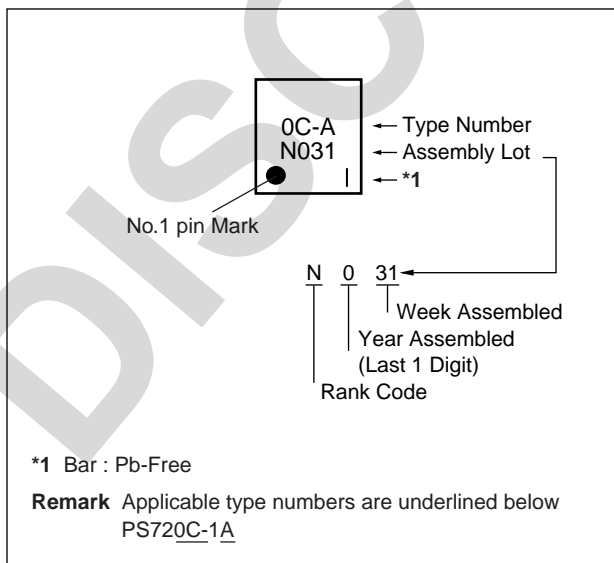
DISC

0C-A
N031
|

Type Number
Assembly Lot
*1

No.1 pin Mark

N 0 31

Week Assembled
Year Assembled
(Last 1 Digit)
Rank Code

*1 Bar : Pb-Free

Remark Applicable type numbers are underlined below PS720C-1A